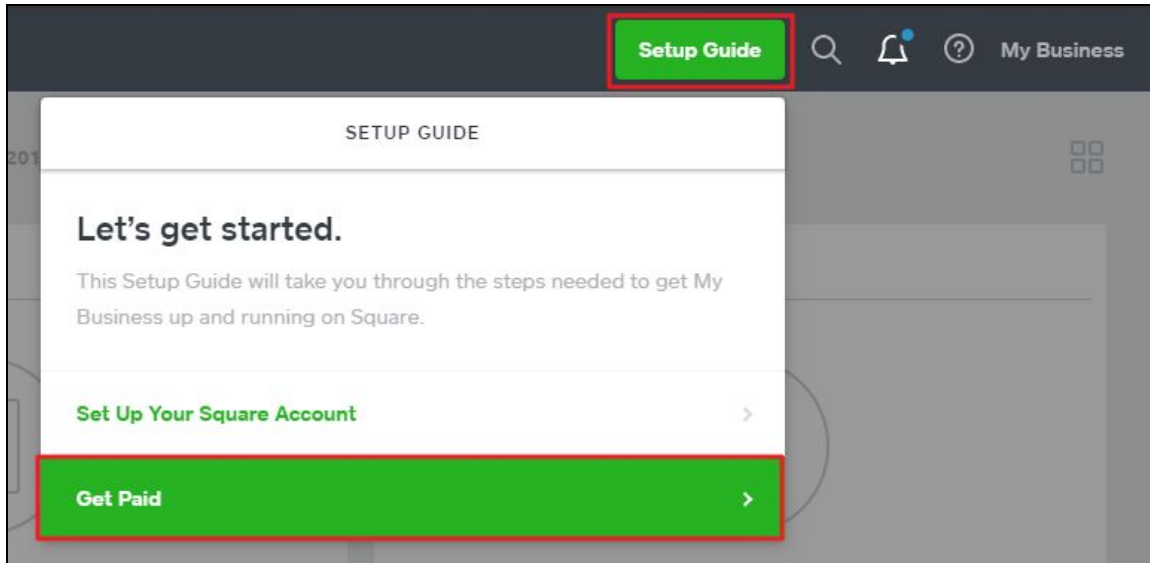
Setup Guide

My Business

201

SETUP GUIDE

Let’s get started.

This Setup Guide will take you through the steps needed to get My Business up and running on Square.

Set Up Your Square Account

Get Paid